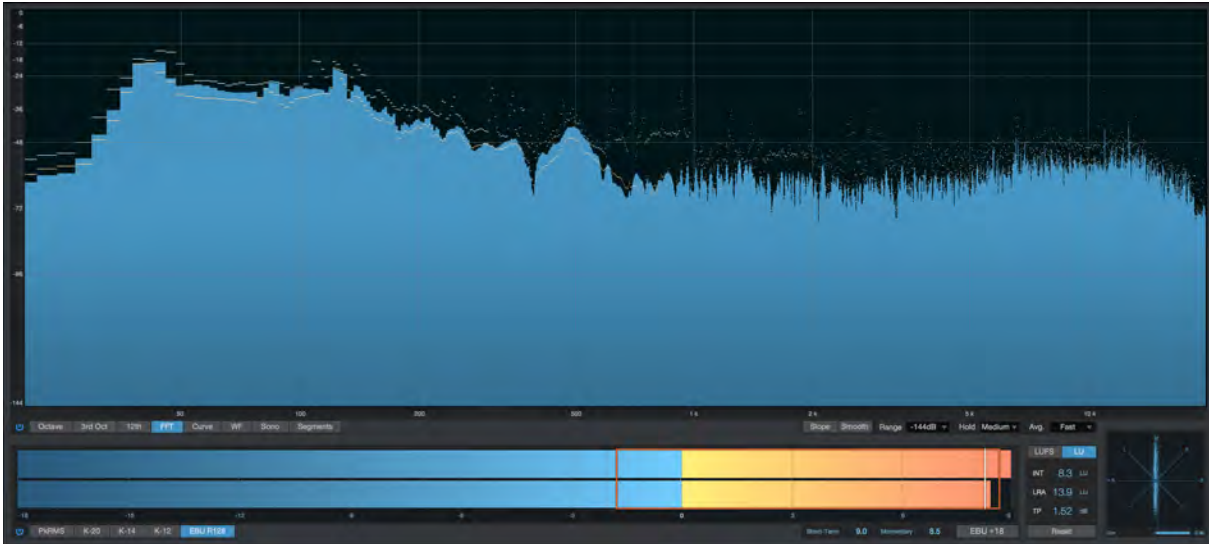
-6
-12
-18
-24
-36
-48
-72
-96
-144

50
100
200
500
1 k
2 k
5 k
10 k

Octave 3rd Oct 12th FFT Curve WF Sono Segments

Slope Smooth Range -144dB Hold Medium Avg. Fast

LUFS LU
INT 8.3 LU
LRA 13.9 LU
TP 1.52 dB

PK/RMS K-20 K-14 K-12 EBU R128

Short-Term 9.0 Momentary 8.5 EBU +18

Reset